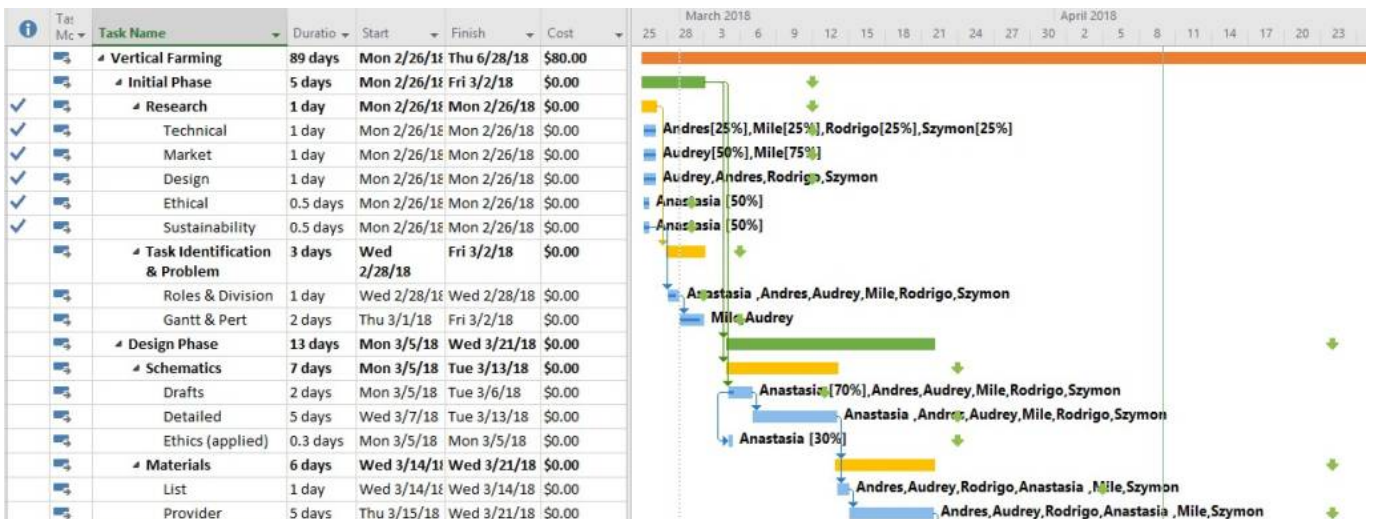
| Task Mode | Task Name | Duration | Start | Finish | Cost |
|---|---|---|---|---|---|
| | ◢ Vertical Farming | 89 days | Mon 2/26/18 | Thu 6/28/18 | $80.00 |
| | ◢ Initial Phase | 5 days | Mon 2/26/18 | Fri 3/2/18 | $0.00 |
| ✓ | ◢ Research | 1 day | Mon 2/26/18 | Mon 2/26/18 | $0.00 |
| ✓ | Technical | 1 day | Mon 2/26/18 | Mon 2/26/18 | $0.00 |
| ✓ | Market | 1 day | Mon 2/26/18 | Mon 2/26/18 | $0.00 |
| ✓ | Design | 1 day | Mon 2/26/18 | Mon 2/26/18 | $0.00 |
| ✓ | Ethical | 0.5 days | Mon 2/26/18 | Mon 2/26/18 | $0.00 |
| ✓ | Sustainability | 0.5 days | Mon 2/26/18 | Mon 2/26/18 | $0.00 |
| | ◢ Task Identification & Problem | 3 days | Wed 2/28/18 | Fri 3/2/18 | $0.00 |
| | Roles & Division | 1 day | Wed 2/28/18 | Wed 2/28/18 | $0.00 |
| | Gantt & Pert | 2 days | Thu 3/1/18 | Fri 3/2/18 | $0.00 |
| | ◢ Design Phase | 13 days | Mon 3/5/18 | Wed 3/21/18 | $0.00 |
| | ◢ Schematics | 7 days | Mon 3/5/18 | Tue 3/13/18 | $0.00 |
| | Drafts | 2 days | Mon 3/5/18 | Tue 3/6/18 | $0.00 |
| | Detailed | 5 days | Wed 3/7/18 | Tue 3/13/18 | $0.00 |
| | Ethics (applied) | 0.3 days | Mon 3/5/18 | Mon 3/5/18 | $0.00 |
| | ◢ Materials | 6 days | Wed 3/14/18 | Wed 3/21/18 | $0.00 |
| | List | 1 day | Wed 3/14/18 | Wed 3/14/18 | $0.00 |
| | Provider | 5 days | Thu 3/15/18 | Wed 3/21/18 | $0.00 |

March 2018 April 2018
25 28 3 6 9 12 15 18 21 24 27 30 2 5 8 11 14 17 20 23

Andres[25%],Mile[25%],Rodrigo[25%],Szymon[25%]
Audrey[50%],Mile[75%]
Audrey,Andres,Rodrigo,Szymon
Anastasia [50%]
Anastasia [50%]
Anastasia ,Andres,Audrey,Mile,Rodrigo,Szymon
Mile,Audrey
Anastasia[70%],Andres,Audrey,Mile,Rodrigo,Szymon
Anastasia ,Andres,Audrey,Mile,Rodrigo,Szymon
Anastasia [30%]
Andres,Audrey,Rodrigo,Anastasia ,Mile,Szymon
Andres,Audrey,Rodrigo,Anastasia ,Mile,Szymon